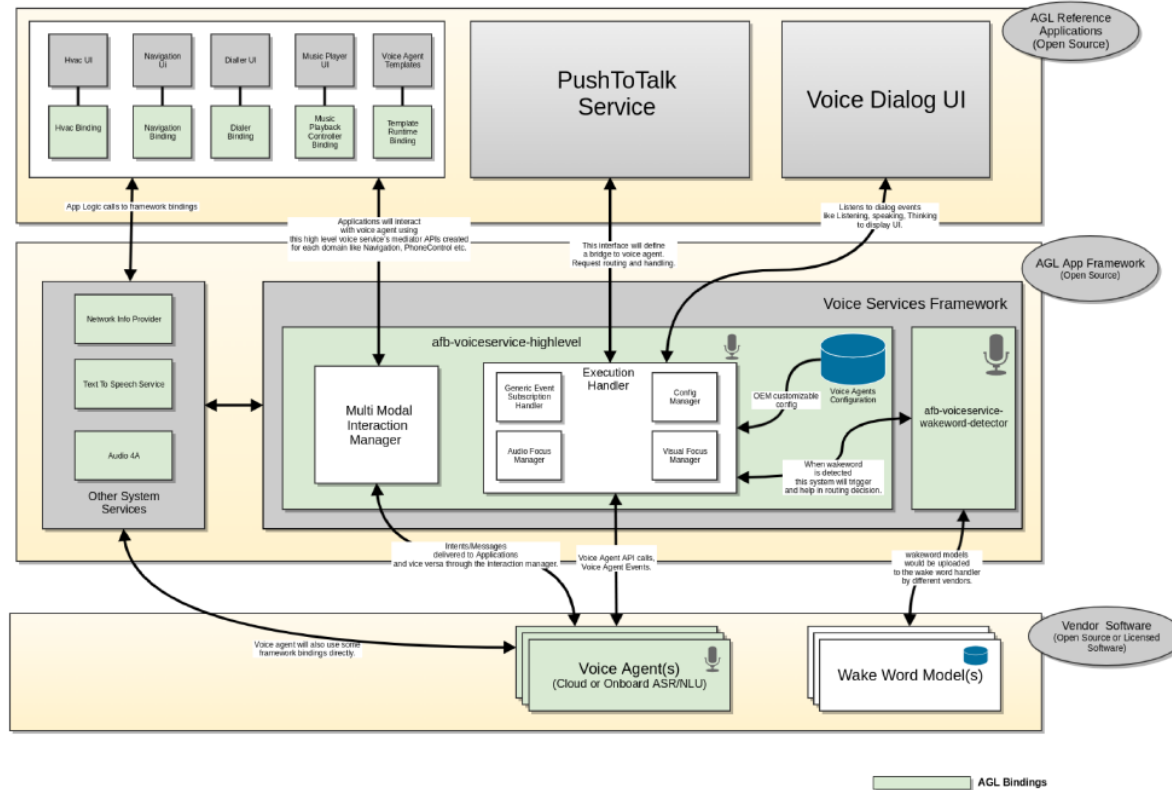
Hvac UI

Navigation UI

Dialer UI

Music Player UI

Voice Agent Templates

Hvac Binding

Navigation Binding

Dialer Binding

Music Playback Controller Binding

Template Runtime Binding

PushToTalk Service

Voice Dialog UI

AGL Reference Applications (Open Source)

App Logic calls to framework bindings

Applications will interact with voice agent using this high level voice service's mediator APIs created for each domain like Navigation, PhoneControl etc.

This interface will define a bridge to voice agent. Request routing and handling.

Listens to dialog events like Listening, speaking, Thinking to display UI.

AGL App Framework (Open Source)

Voice Services Framework

Network Info Provider

Text To Speech Service

Audio 4A

Other System Services

afb-voiceservice-highlevel

Multi Modal Interaction Manager

Execution Handler

Generic Event Subscription Handler

Config Manager

Audio Focus Manager

Visual Focus Manager

Voice Agents Configuration

OEM customizable config

afb-voiceservice-wakeword-detector

When wakeword is detected this system will trigger and help in routing decision.

Intents/Messages delivered to Applications and vice versa through the interaction manager.

Voice Agent API calls, Voice Agent Events.

wakeword models would be uploaded to the wake word handler by different vendors.

Vendor Software (Open Source or Licensed Software)

Voice agent will also use some framework bindings directly.

Voice Agent(s) (Cloud or Onboard ASR/NLU)

Wake Word Model(s)

AGL Bindings